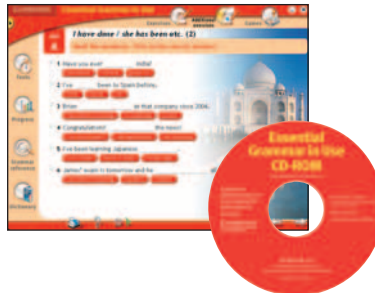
Essential Grammar in Use

Additional exercises

Games

I have done / she has been etc. (2)

Tests

Progress

Grammar reference

Dictionary

1 Have you ever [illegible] India?

2 I've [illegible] been to Spain before.

3 Brian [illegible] at that company since 2004.

4 Congratulations! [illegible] the news!

5 I've been learning Japanese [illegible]

6 James' exam is tomorrow and he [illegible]

Essential Grammar in Use CD-ROM